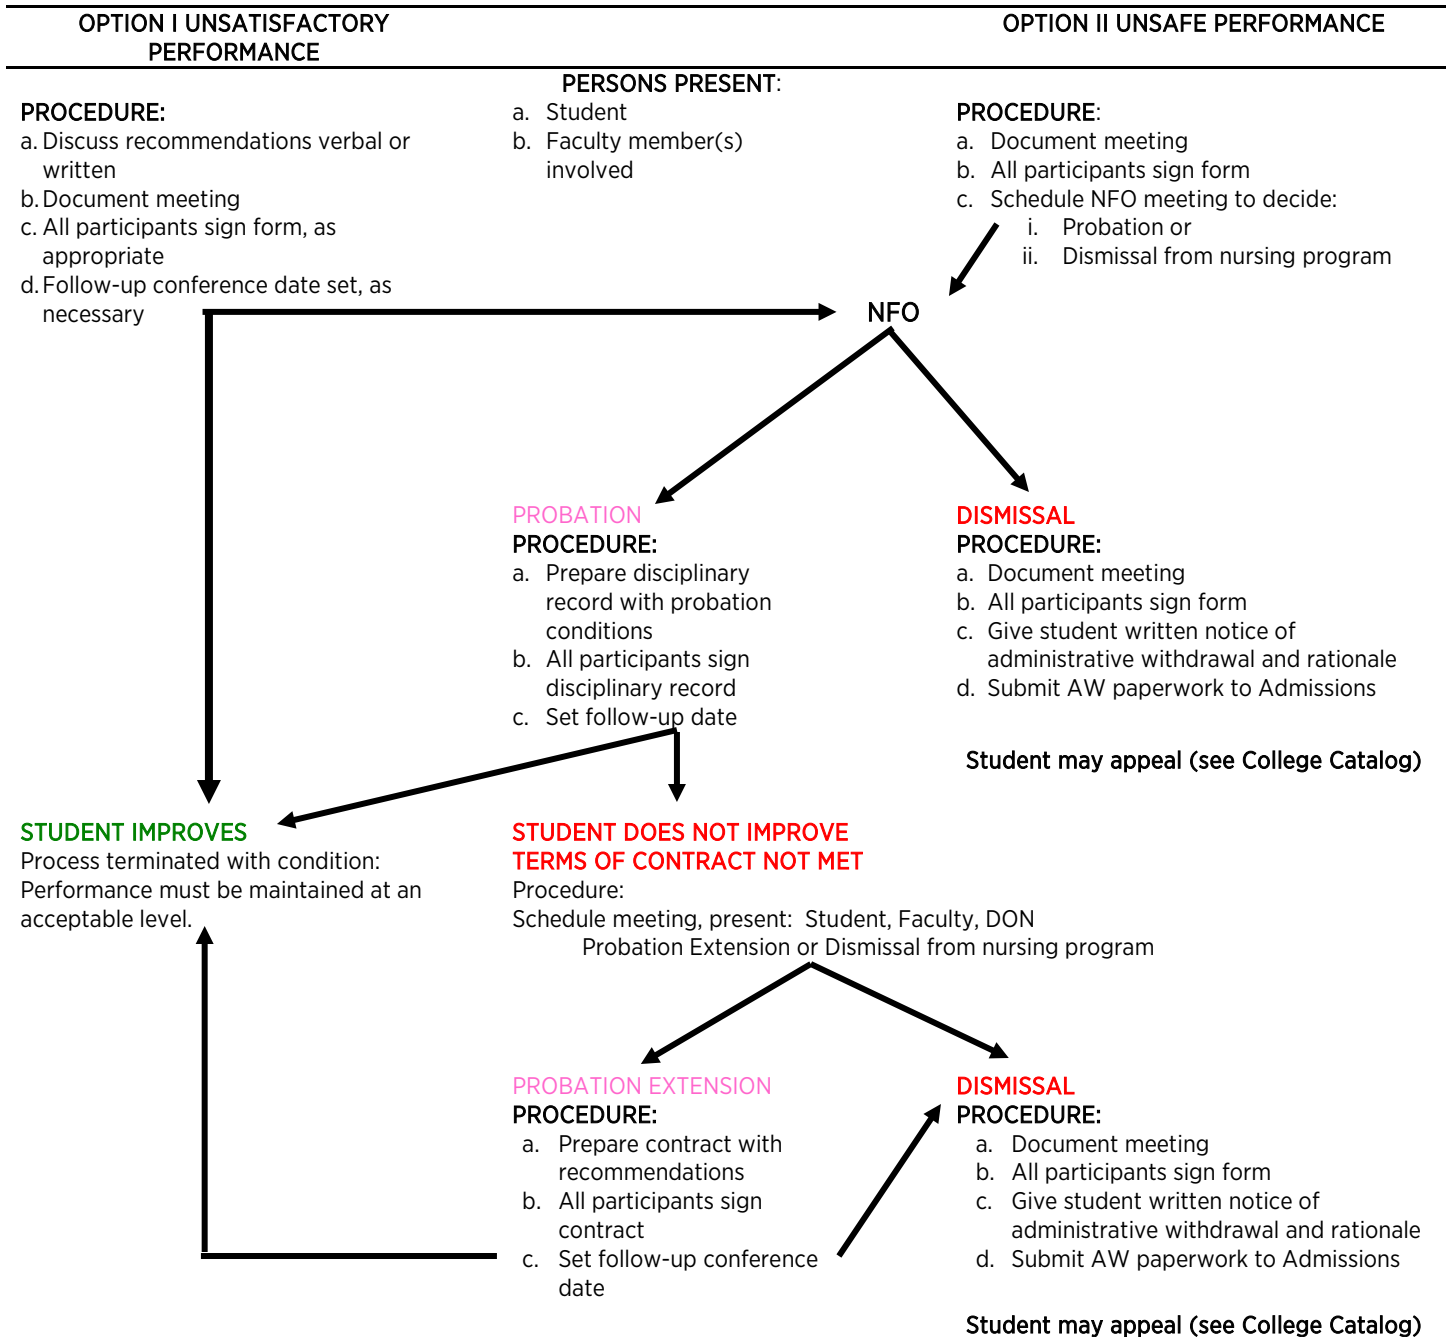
OPTION I UNSATISFACTORY PERFORMANCE

OPTION II UNSAFE PERFORMANCE

PERSONS PRESENT:
a. Student
b. Faculty member(s) involved

PROCEDURE:
a. Discuss recommendations verbal or written
b. Document meeting
c. All participants sign form, as appropriate
d. Follow-up conference date set, as necessary

PROCEDURE:
a. Document meeting
b. All participants sign form
c. Schedule NFO meeting to decide:
i. Probation or
ii. Dismissal from nursing program

NFO

PROBATION
PROCEDURE:
a. Prepare disciplinary record with probation conditions
b. All participants sign disciplinary record
c. Set follow-up date

DISMISSAL
PROCEDURE:
a. Document meeting
b. All participants sign form
c. Give student written notice of administrative withdrawal and rationale
d. Submit AW paperwork to Admissions

Student may appeal (see College Catalog)

STUDENT IMPROVES
Process terminated with condition: Performance must be maintained at an acceptable level.

STUDENT DOES NOT IMPROVE
TERMS OF CONTRACT NOT MET
Procedure:
Schedule meeting, present: Student, Faculty, DON
Probation Extension or Dismissal from nursing program

PROBATION EXTENSION
PROCEDURE:
a. Prepare contract with recommendations
b. All participants sign contract
c. Set follow-up conference date

DISMISSAL
PROCEDURE:
a. Document meeting
b. All participants sign form
c. Give student written notice of administrative withdrawal and rationale
d. Submit AW paperwork to Admissions

Student may appeal (see College Catalog)